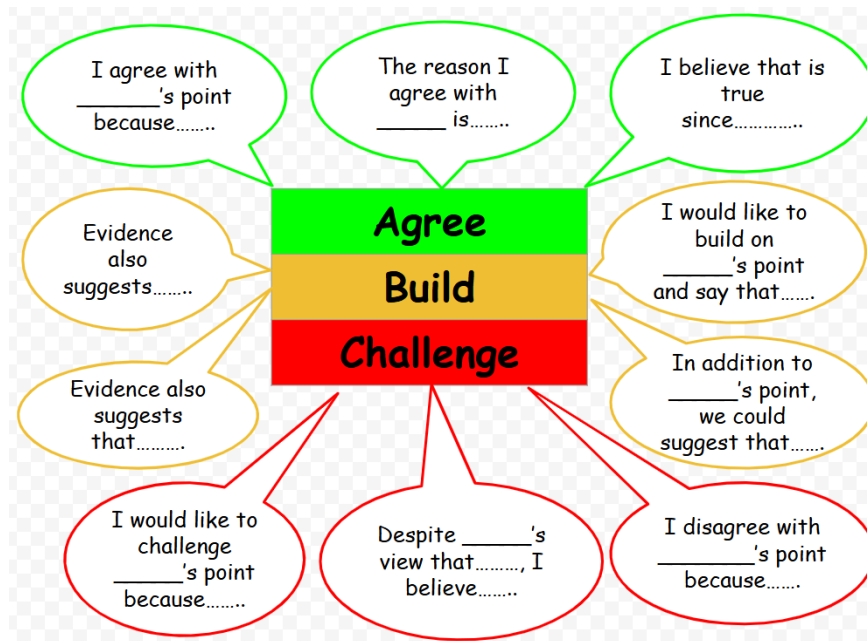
I agree with _______'s point because……..

The reason I agree with ______ is…….

I believe that is true since…………..

Agree

Build

Challenge

Evidence also suggests……..

I would like to build on ______'s point and say that…….

Evidence also suggests that……….

In addition to ______'s point, we could suggest that…….

I would like to challenge ______'s point because……..

Despite ______'s view that………, I believe……..

I disagree with ________'s point because…….